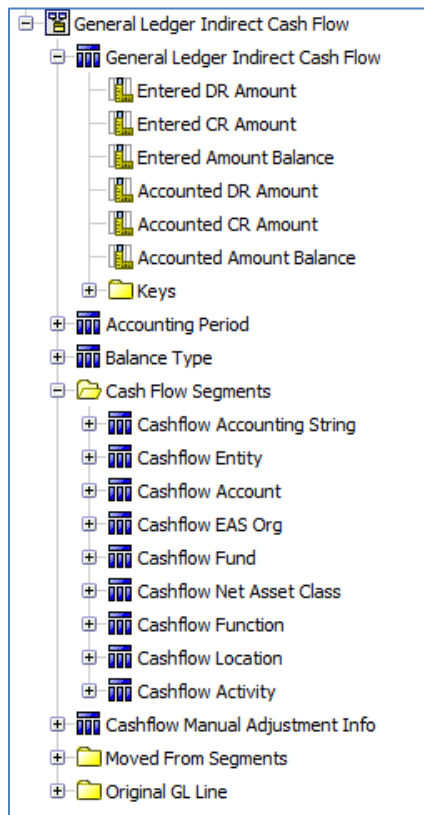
General Ledger Indirect Cash Flow

General Ledger Indirect Cash Flow

Entered DR Amount

Entered CR Amount

Entered Amount Balance

Accounted DR Amount

Accounted CR Amount

Accounted Amount Balance

Keys

Accounting Period

Balance Type

Cash Flow Segments

Cashflow Accounting String

Cashflow Entity

Cashflow Account

Cashflow EAS Org

Cashflow Fund

Cashflow Net Asset Class

Cashflow Function

Cashflow Location

Cashflow Activity

Cashflow Manual Adjustment Info

Moved From Segments

Original GL Line